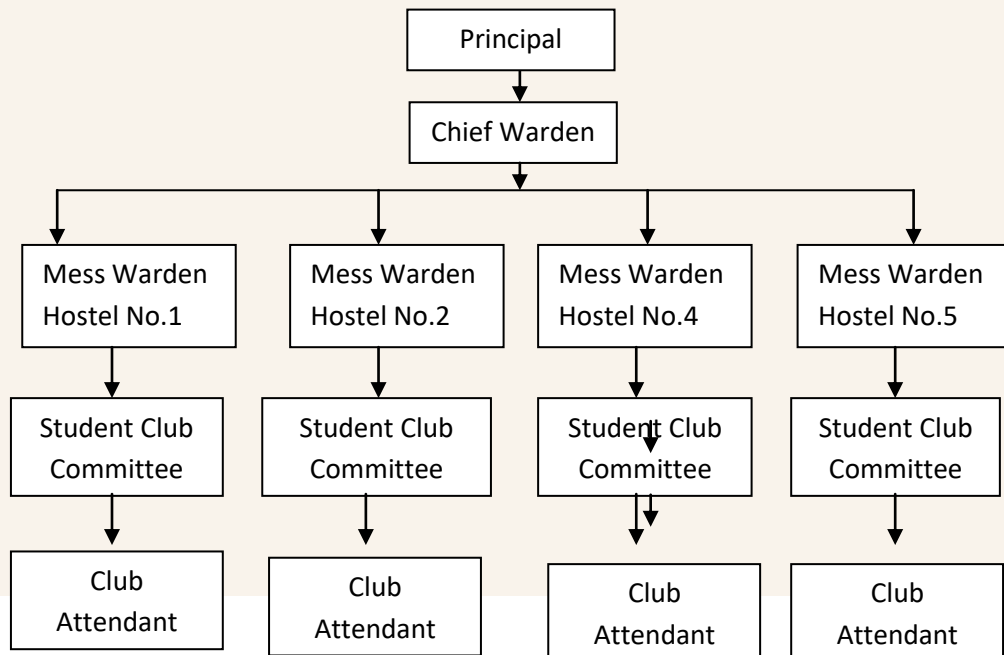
Principal

Chief Warden

Mess Warden Hostel No.1

Mess Warden Hostel No.2

Mess Warden Hostel No.4

Mess Warden Hostel No.5

Student Club Committee

Student Club Committee

Student Club Committee

Student Club Committee

Club Attendant

Club Attendant

Club Attendant

Club Attendant